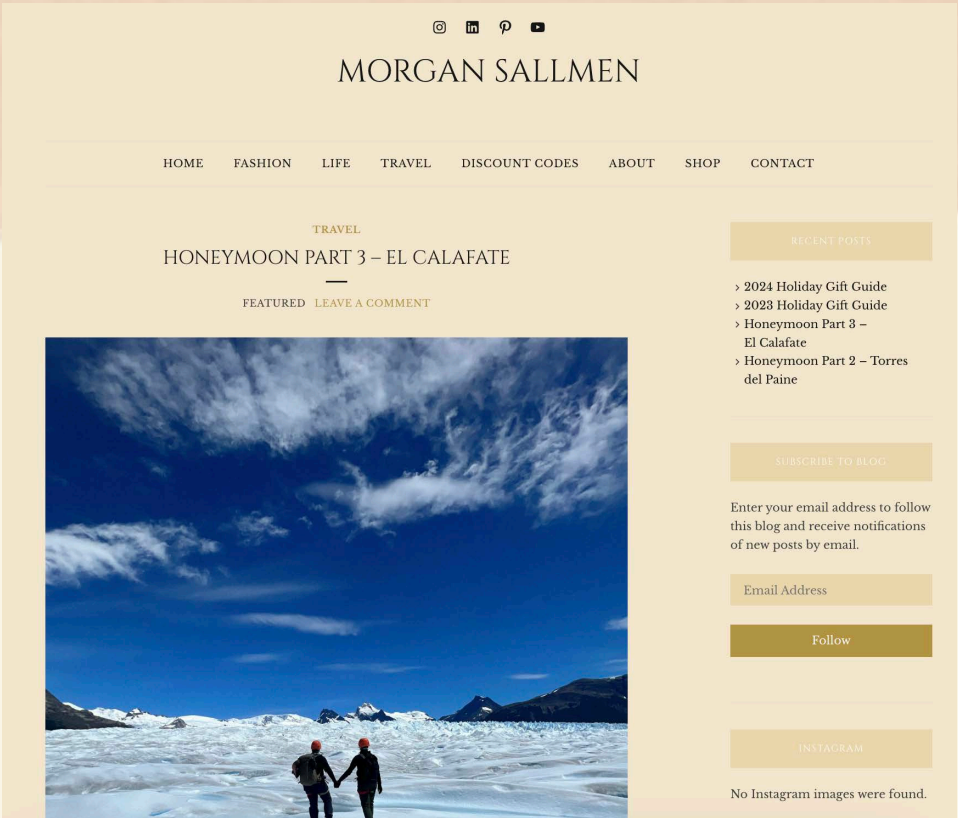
MORGAN SALLMEN

HOME FASHION LIFE TRAVEL DISCOUNT CODES ABOUT SHOP CONTACT

TRAVEL

HONEYMOON PART 3 – EL CALAFATE

FEATURED LEAVE A COMMENT

RECENT POSTS

› 2024 Holiday Gift Guide
› 2023 Holiday Gift Guide
› Honeymoon Part 3 – El Calafate
› Honeymoon Part 2 – Torres del Paine

SUBSCRIBE TO BLOG

Enter your email address to follow this blog and receive notifications of new posts by email.

Email Address

Follow

INSTAGRAM

No Instagram images were found.